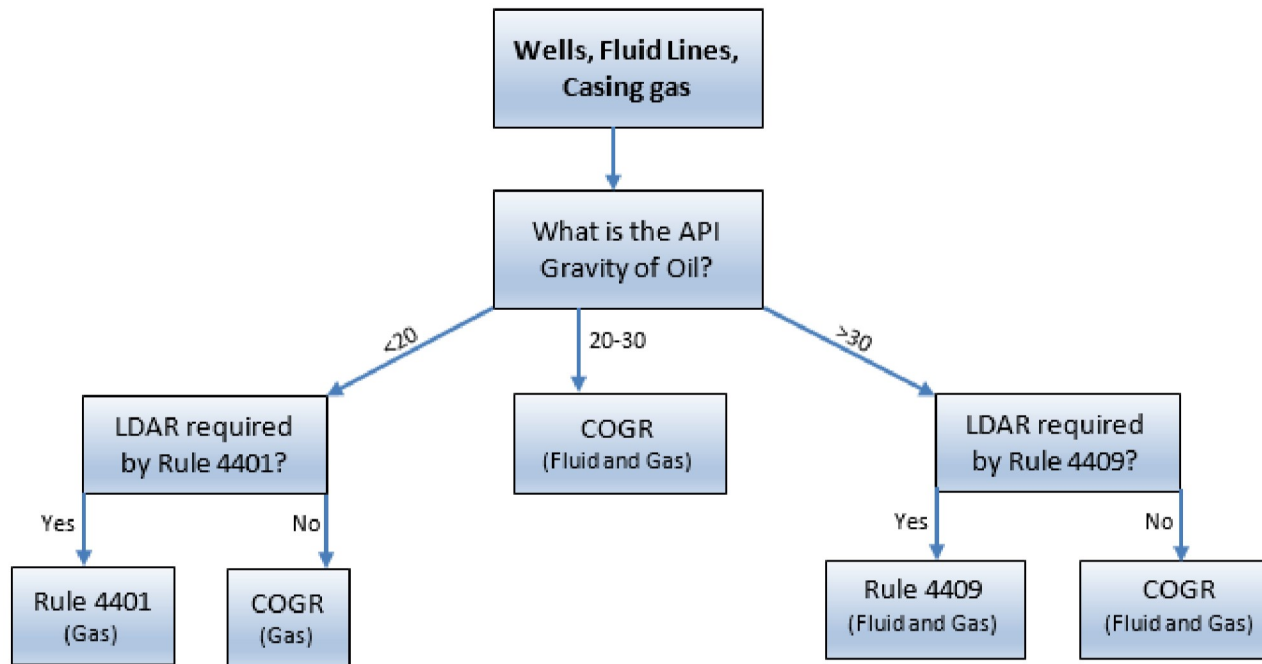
Wells, Fluid Lines, Casing gas

What is the API Gravity of Oil?

<20

20-30

>30

LDAR required by Rule 4401?

COGR (Fluid and Gas)

LDAR required by Rule 4409?

Yes

No

Yes

No

Rule 4401 (Gas)

COGR (Gas)

Rule 4409 (Fluid and Gas)

COGR (Fluid and Gas)